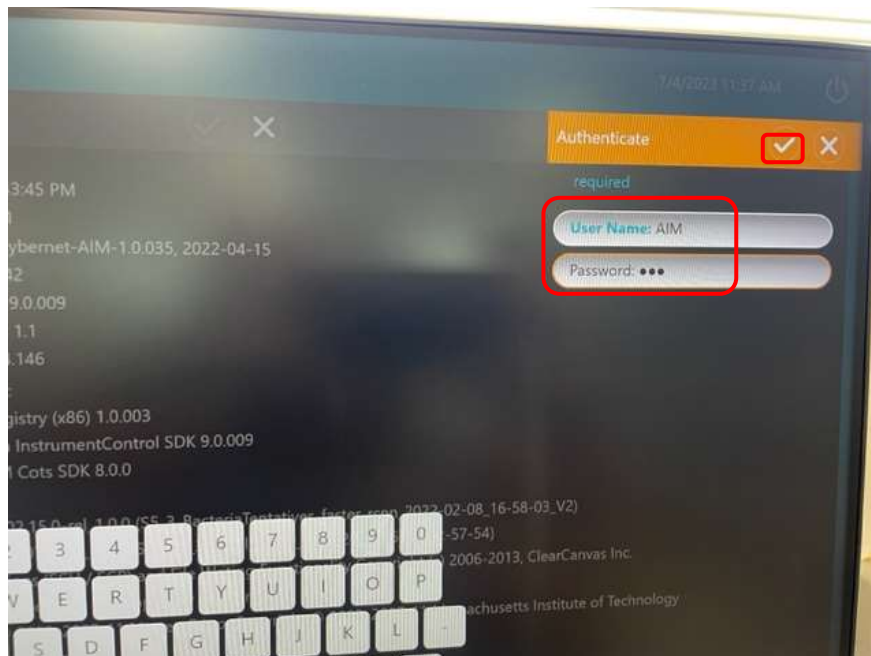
7/4/2023 11:37 AM

Authenticate

required

User Name: AIM

Password: •••

3:45 PM

ybernet-AIM-1.0.035, 2022-04-15

42

9.0.009

1.1

.146

gistry (x86) 1.0.003

InstrumentControl SDK 9.0.009

Cots SDK 8.0.0

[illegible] 1.0.0 (SS-3, BacteriaTentative, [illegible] 2022-02-08_16-58-03_V2)

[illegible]-57-54)

2006-2013, ClearCanvas Inc.

achusetts Institute of Technology

3 4 5 6 7 8 9 0

W E R T Y U I O P

S D F G H J K L